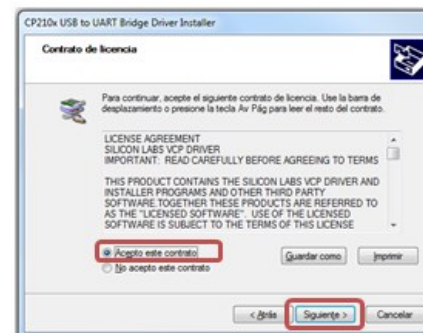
CP210x USB to UART Bridge Driver Installer

Contrato de licencia

Para continuar, acepte el siguiente contrato de licencia. Use la barra de desplazamiento o presione la tecla Av Pág para leer el resto del contrato.

LICENSE AGREEMENT
SILICON LABS VCP DRIVER
IMPORTANT: READ CAREFULLY BEFORE AGREEING TO TERMS

THIS PRODUCT CONTAINS THE SILICON LABS VCP DRIVER AND INSTALLER PROGRAMS AND OTHER THIRD PARTY SOFTWARE.TOGETHER THESE PRODUCTS ARE REFERRED TO AS THE "LICENSED SOFTWARE". USE OF THE LICENSED SOFTWARE IS SUBJECT TO THE TERMS OF THIS LICENSE

Acepto este contrato
No acepto este contrato

Guardar como
Imprimir

< Atrás
Siguiente >
Cancelar